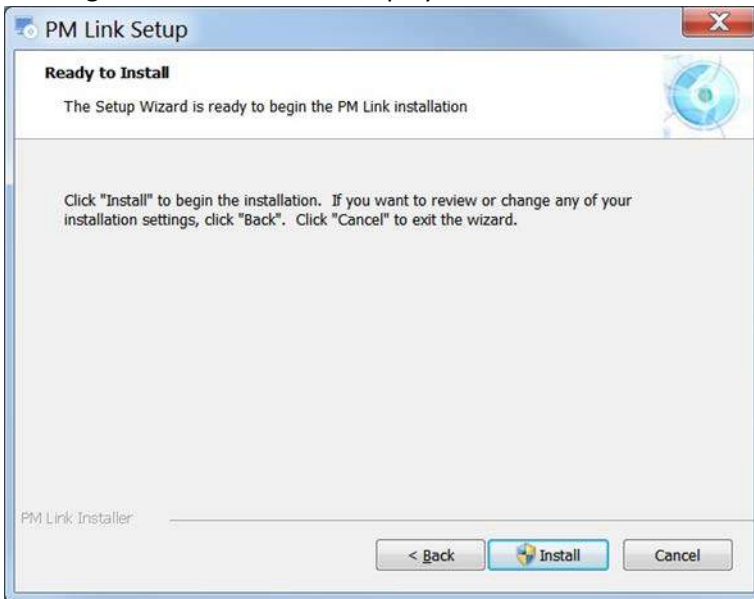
PM Link Setup

Ready to Install

The Setup Wizard is ready to begin the PM Link installation

Click "Install" to begin the installation. If you want to review or change any of your installation settings, click "Back". Click "Cancel" to exit the wizard.

PM Link Installer

< Back

Install

Cancel